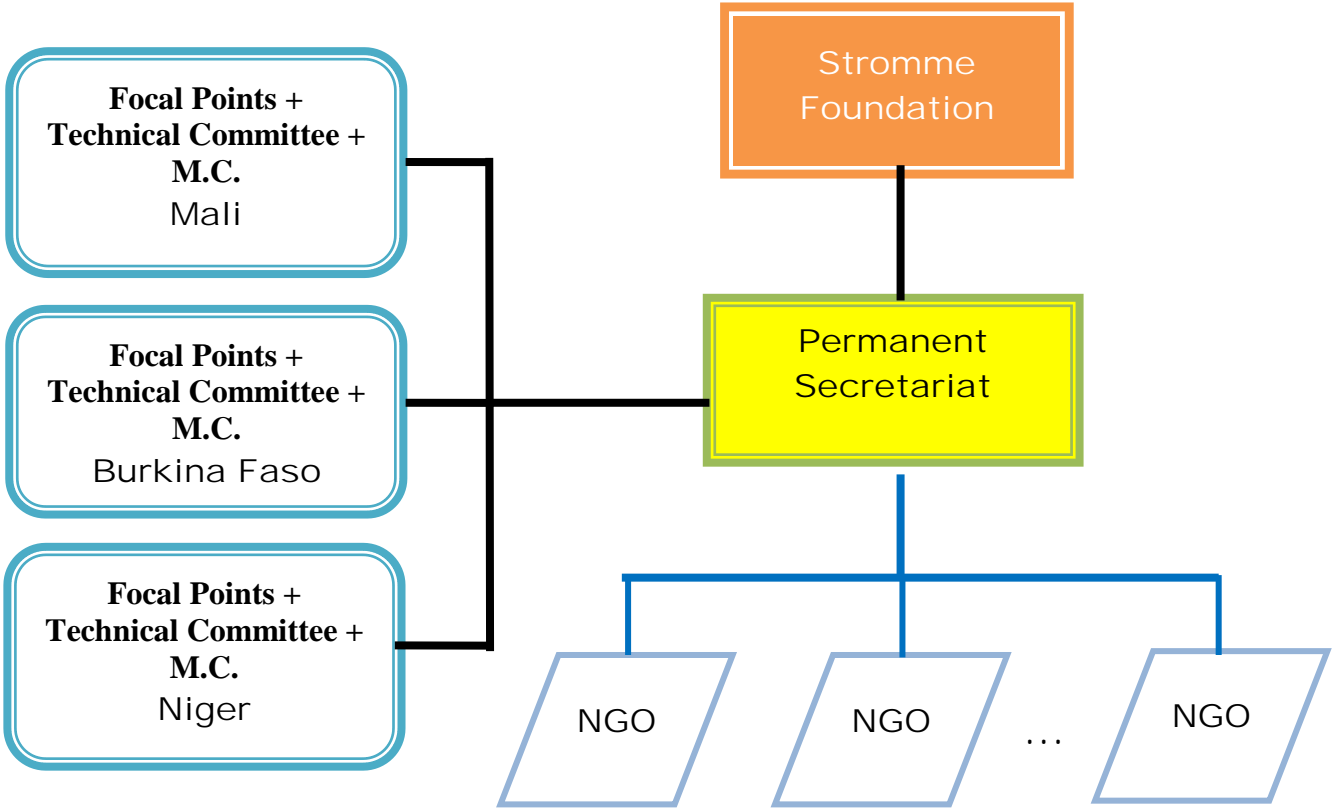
Focal Points + Technical Committee + M.C.
Mali

Focal Points + Technical Committee + M.C.
Burkina Faso

Focal Points + Technical Committee + M.C.
Niger

Stromme Foundation

Permanent Secretariat

NGO

NGO

...

NGO